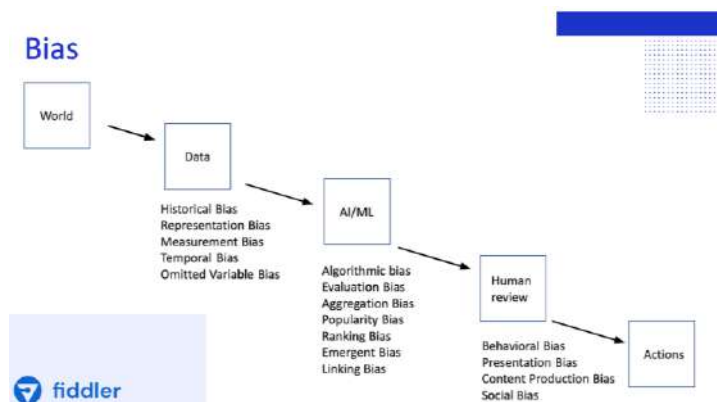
Bias

World

Data

Historical Bias
Representation Bias
Measurement Bias
Temporal Bias
Omitted Variable Bias

AI/ML

Algorithmic bias
Evaluation Bias
Aggregation Bias
Popularity Bias
Ranking Bias
Emergent Bias
Linking Bias

Human review

Behavioral Bias
Presentation Bias
Content Production Bias
Social Bias

Actions

fiddler